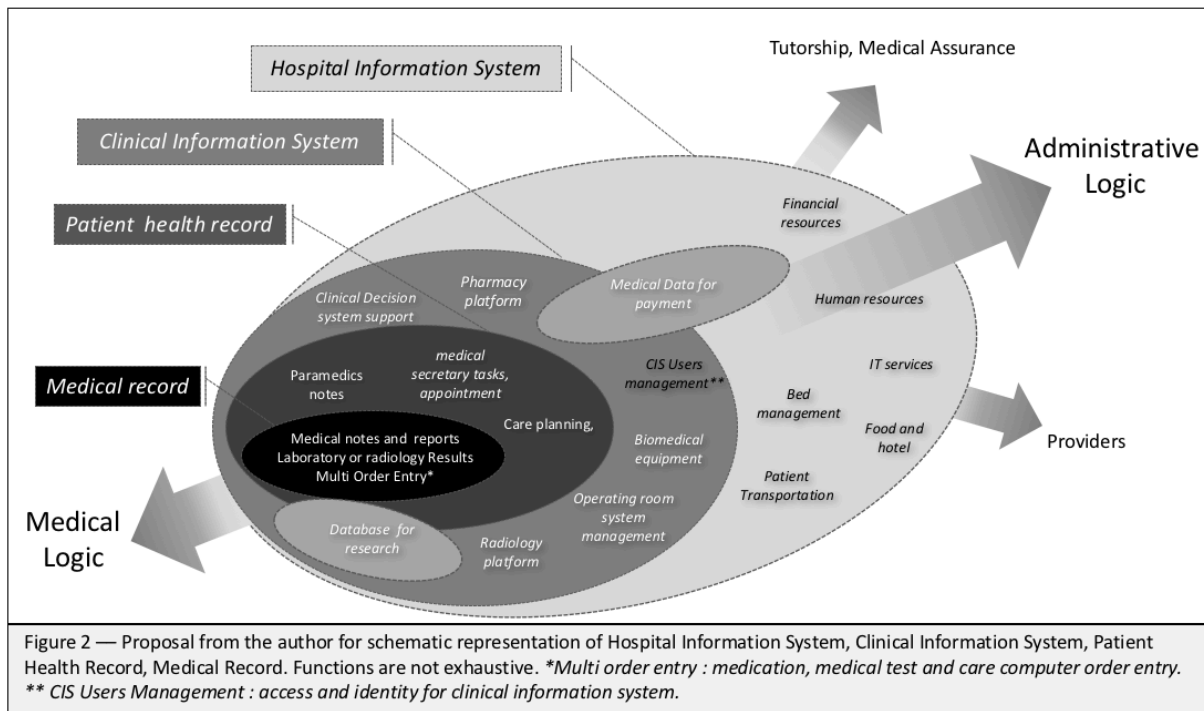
Hospital Information System

Tutorship, Medical Assurance

Clinical Information System

Administrative Logic

Patient health record

Financial resources

Pharmacy platform

Medical Data for payment

Clinical Decision system support

Human resources

Medical record

Paramedics notes

medical secretary tasks, appointment

CIS Users management**

IT services

Bed management

Care planning,

Medical notes and reports Laboratory or radiology Results Multi Order Entry*

Biomedical equipment

Food and hotel

Providers

Patient Transportation

Medical Logic

Database for research

Operating room system management

Radiology platform

Figure 2 — Proposal from the author for schematic representation of Hospital Information System, Clinical Information System, Patient Health Record, Medical Record. Functions are not exhaustive. *Multi order entry : medication, medical test and care computer order entry. ** CIS Users Management : access and identity for clinical information system.